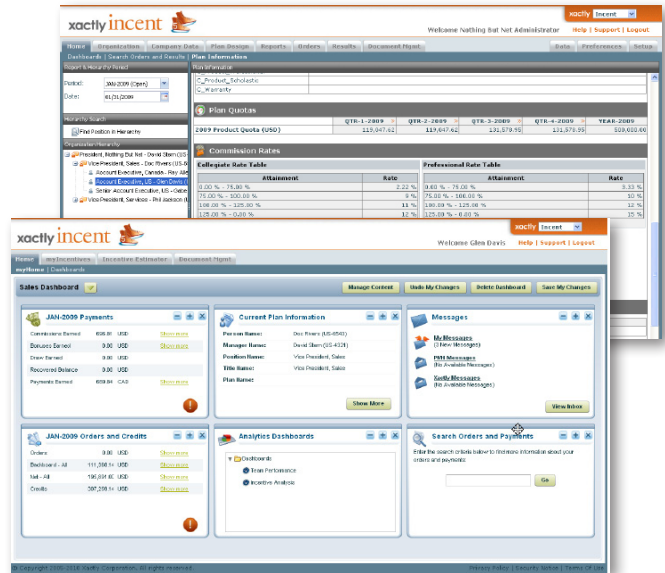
xactly incent

xactly Incent

Welcome Nothing But Net Administrator

Help | Support | Logout

Home Organization Company Data Plan Design Reports Orders Results Document Mgmt

Data Preferences Setup

Dashboards | Search Orders and Results | Plan Information

Report & Hierarchy Period

Period: JAN-2009 (Open)

Date: 01/31/2009

Hierarchy Search

Find Position in Hierarchy

Organization Hierarchy

President, Nothing But Net - David Stern (US-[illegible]

Vice President, Sales - Doc Rivers (US-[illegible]

Account Executive, Canada - Ray Alle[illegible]

Account Executive, US - Glen Davis ([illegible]

Senior Account Executive, US - Kevin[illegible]

Vice President, Services - Phil Jackson ([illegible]

Plan Information

C_Product_Scholastic

C_Warranty

Plan Quotas

| | QTR-1-2009 | QTR-2-2009 | QTR-3-2009 | QTR-4-2009 | YEAR-2009 |
|---|---|---|---|---|---|
| 2009 Product Quota (USD) | 119,647.62 | 119,647.62 | 131,579.95 | 131,579.95 | 509,000.00 |

Commission Rates

Collegiate Rate Table

| Attainment | Rate |
|---|---|
| 0.00 % - 75.00 % | 2.22 % |
| 75.00 % - 100.00 % | 9 % |
| 100.00 % - 125.00 % | 11 % |
| 125.00 % - 0.00 % | 12 % |

Professional Rate Table

| Attainment | Rate |
|---|---|
| 0.00 % - 75.00 % | 3.33 % |
| 75.00 % - 100.00 % | 10 % |
| 100.00 % - 125.00 % | 12 % |
| 125.00 % - 0.00 % | 15 % |

xactly incent

xactly Incent

Welcome Glen Davis

Help | Support | Logout

Home myIncentives Incentive Estimator Document Mgmt

myHome | Dashboards

Sales Dashboard

Manage Content Undo My Changes Delete Dashboard Save My Changes

JAN-2009 Payments

| Commissions Earned | 608.84 | USD | Show more |
|---|---|---|---|
| Bonuses Earned | 0.00 | USD | Show more |
| Draw Earned | 0.00 | USD | Show more |
| Recovered Balance | 0.00 | USD | Show more |
| Payments Earned | 608.84 | CAD | Show more |

Current Plan Information

| Person Name: | Doc Rivers (US-6543) |
|---|---|
| Manager Name: | David Stern (US-4321) |
| Position Name: | Vice President, Sales |
| Title Name: | Vice President, Sales |
| Plan Name: | |

Show More

Messages

My Messages (1 New Messages)

PMM Messages (No Available Messages)

Xactly Messages (No Available Messages)

View Inbox

JAN-2009 Orders and Credits

| Orders | 0.00 | USD | Show more |
|---|---|---|---|
| Backboard - All | 111,208.14 | USD | Show more |
| Net - All | 196,831.65 | USD | Show more |
| Credits | 308,039.79 | USD | Show more |

Analytics Dashboards

Dashboards

Team Performance

Incentive Analysis

Search Orders and Payments

Enter the search criteria below to find more information about your orders and payments

Go

© Copyright 2005-2010 Xactly Corporation. All rights reserved.

Privacy Policy | Security Statement | Terms Of Use